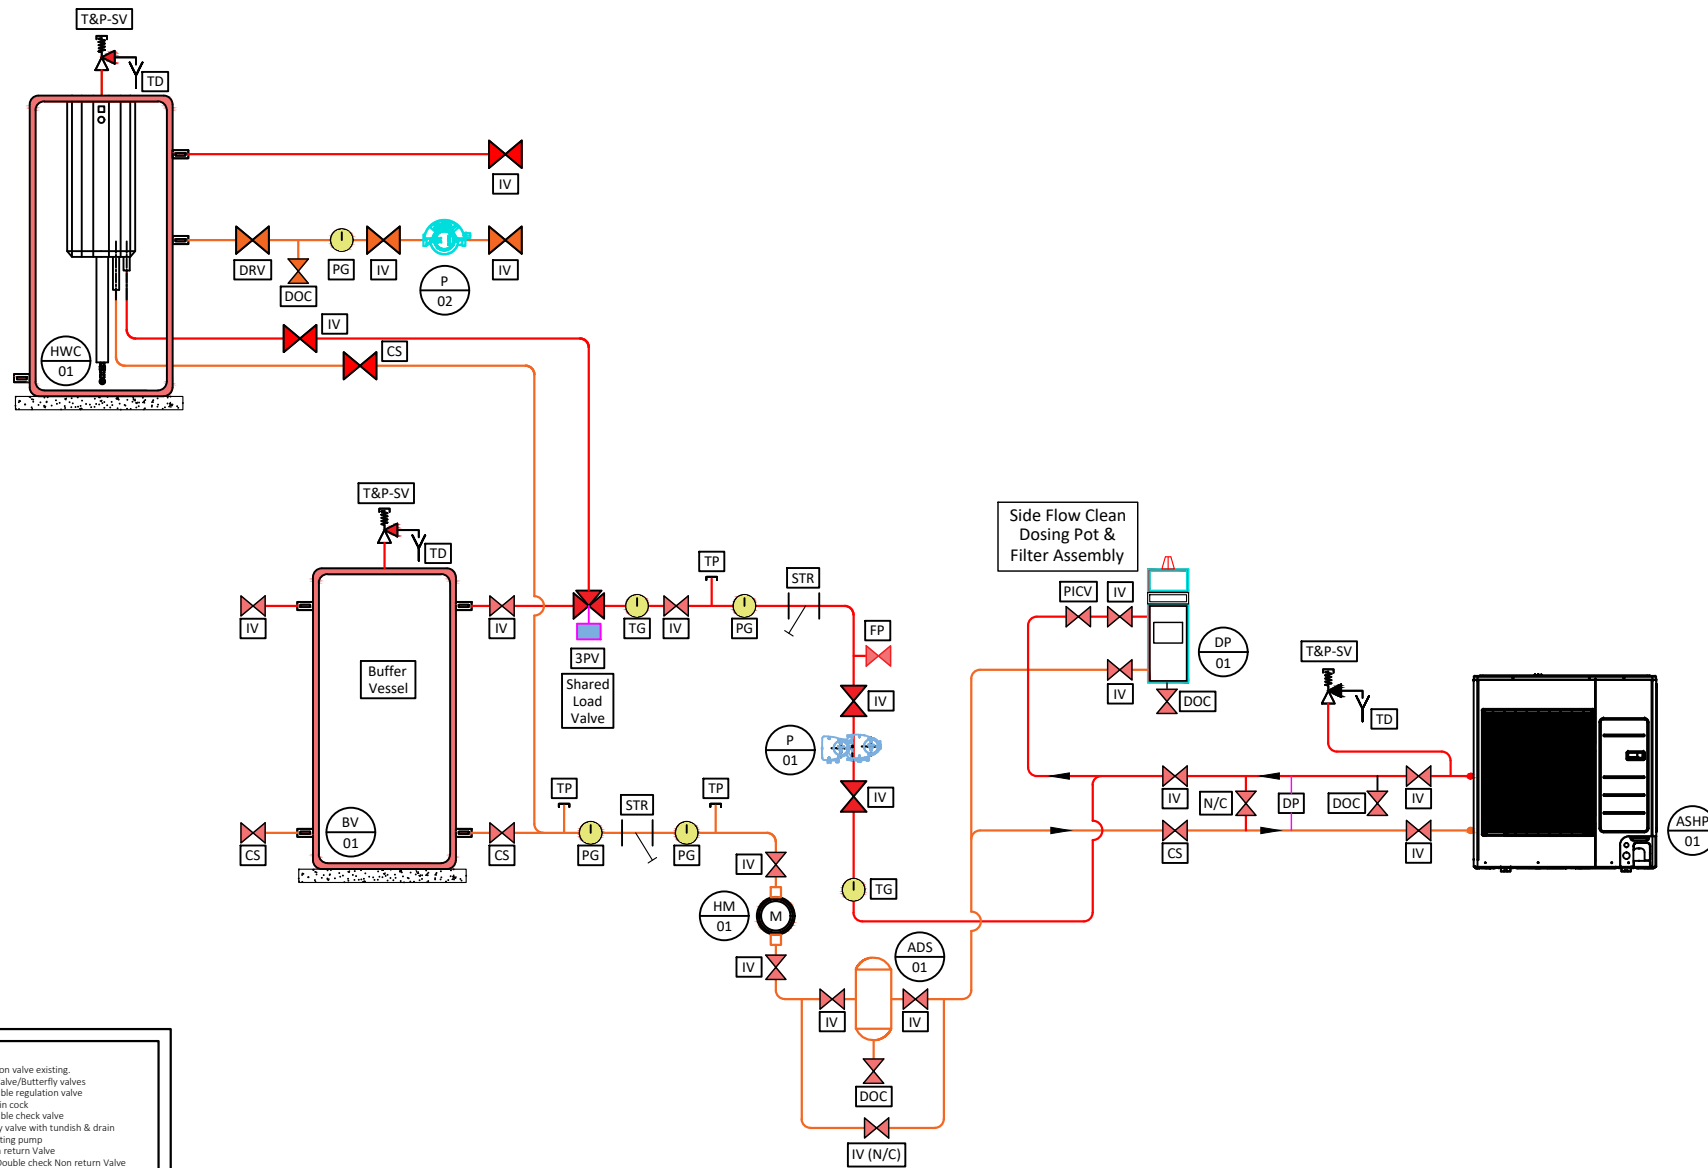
T&P-SV
TD
IV
DRV
DOC
PG
IV
P
02
IV
IV
CS
HWC
01
T&P-SV
TD
IV
IV
Buffer Vessel
3PV
Shared Load Valve
TG
IV
TP
PG
STR
FP
IV
P
01
IV
Side Flow Clean Dosing Pot & Filter Assembly
PICV
IV
IV
DP
01
DOC
T&P-SV
TD
IV
N/C
DP
DOC
IV
CS
IV
ASHP
01
CS
BV
01
CS
TP
PG
STR
TP
PG
IV
HM
01
M
IV
TG
ADS
01
IV
IV
DOC
IV (N/C)
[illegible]on valve existing.
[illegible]alve/Butterfly valves
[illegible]ble regulation valve
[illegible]in cock
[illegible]ble check valve
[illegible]y valve with tundish & drain
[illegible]ting pump
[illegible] return Valve
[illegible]ouble check Non return Valve